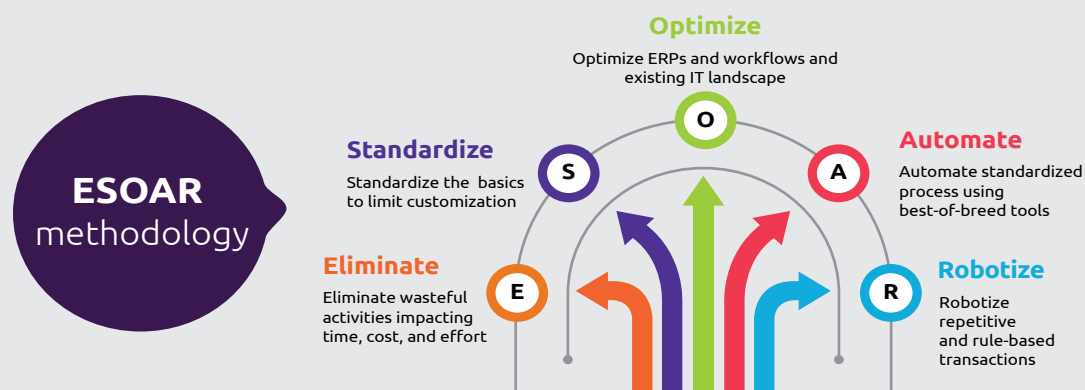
ESOAR methodology

Optimize

Optimize ERPs and workflows and existing IT landscape

O

Standardize

Standardize the basics to limit customization

S

Automate

Automate standardized process using best-of-breed tools

A

Eliminate

Eliminate wasteful activities impacting time, cost, and effort

E

Robotize

Robotize repetitive and rule-based transactions

R